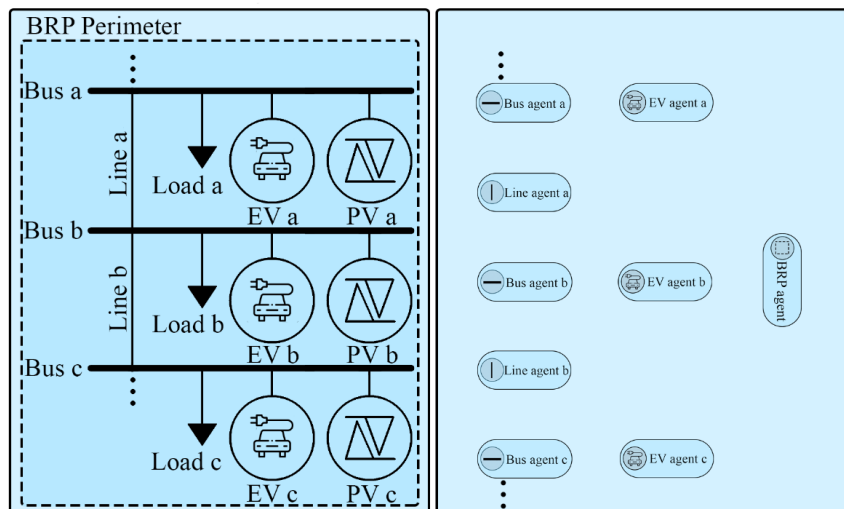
BRP Perimeter

Bus a
Line a
Load a
EV a
PV a
Bus b
Line b
Load b
EV b
PV b
Bus c
Load c
EV c
PV c

Bus agent a
EV agent a
Line agent a
Bus agent b
EV agent b
BRP agent
Line agent b
Bus agent c
EV agent c